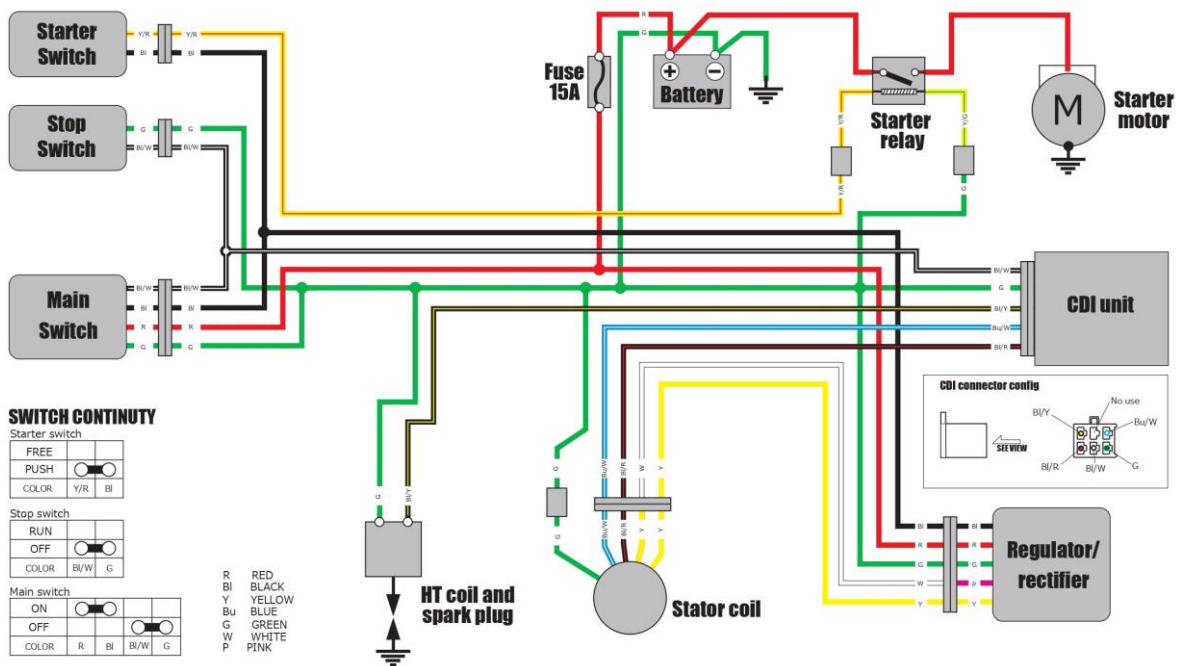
Starter Switch
Y/R Y/R
Bl Bl

Stop Switch
G G
Bl/W Bl/W

Main Switch
Bl/W Bl/W
Bl Bl
R R
G G

R
G
Fuse 15A
Battery
Starter relay
Y/R
Y/G
Y/R
G
Starter motor

Bl/W
G
Bl/Y
Bu/W
Bl/R
CDI unit

CDI connector config
No use
Bl/Y
Bu/W
SEE VIEW
Bl/R
Bl/W
G

SWITCH CONTINUTY
Starter switch

| | | |
|---|---|---|
| FREE | | |
| PUSH | | |
| COLOR | Y/R | Bl |

Stop switch

| | | |
|---|---|---|
| RUN | | |
| OFF | | |
| COLOR | Bl/W | G |

Main switch

| | | | | |
|---|---|---|---|---|
| ON | | | | |
| OFF | | | | |
| COLOR | R | Bl | Bl/W | G |

R RED
Bl BLACK
Y YELLOW
Bu BLUE
G GREEN
W WHITE
P PINK

G
Bl/Y
HT coil and spark plug

G
G
Bu/W
Bl/R
W
Y
Bu/W
Bl/R
Y
Y
Stator coil

Bl Bl
R R
G G
W P
Y Y
Regulator/ rectifier